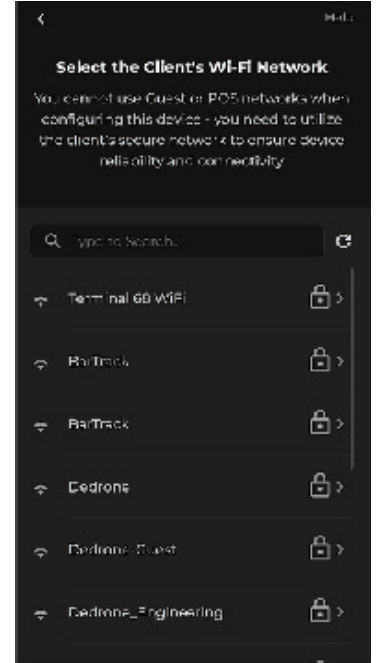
Help

Select the Client's Wi-Fi Network

You cannot use Guest or POS networks when configuring this device - you need to utilize the client's secure network to ensure device reliability and connectivity.

Type to Search...

Terminal 68 WiFi

BarTrack

BarTrack

Dedrone

Dedrone-Guest

Dedrone_Engineering